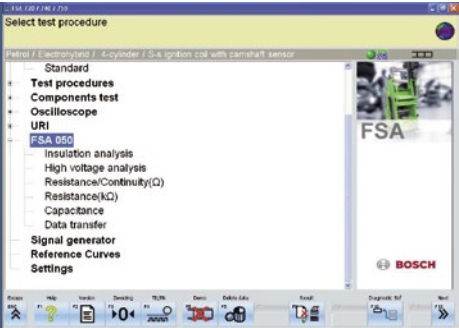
FSA 720 / 740 / 750

Select test procedure

Petrol / Electrohybrid / 4-cylinder / S-a ignition coil with camshaft sensor

Standard
Test procedures
Components test
Oscilloscope
URI
FSA 050
Insulation analysis
High voltage analysis
Resistance/Continuity(Ω)
Resistance(kΩ)
Capacitance
Data transfer
Signal generator
Reference Curves
Settings

FSA

BOSCH

Escape
Help
Version
Zeroing
TE/TN
Demo
Delete data
Result
Diagnostic SW
Next